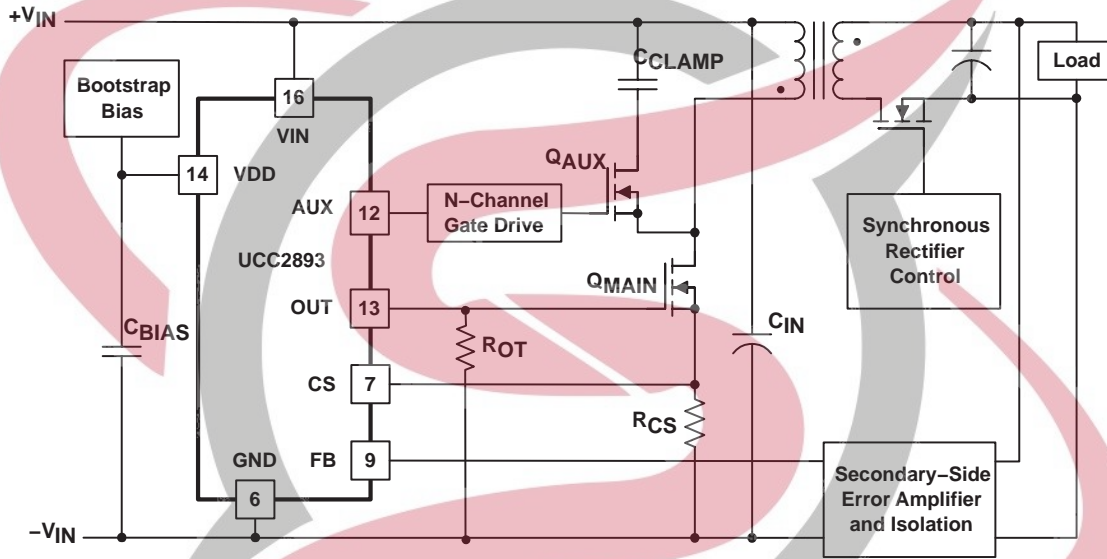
$+V_{IN}$

Bootstrap Bias

16

VIN

14

VDD

AUX

12

UCC2893

OUT

13

CS

7

FB

9

GND

6

$C_{BIAS}$

$-V_{IN}$

$C_{CLAMP}$

$Q_{AUX}$

N−Channel Gate Drive

$Q_{MAIN}$

$R_{OT}$

$R_{CS}$

$C_{IN}$

Load

Synchronous Rectifier Control

Secondary−Side Error Amplifier and Isolation